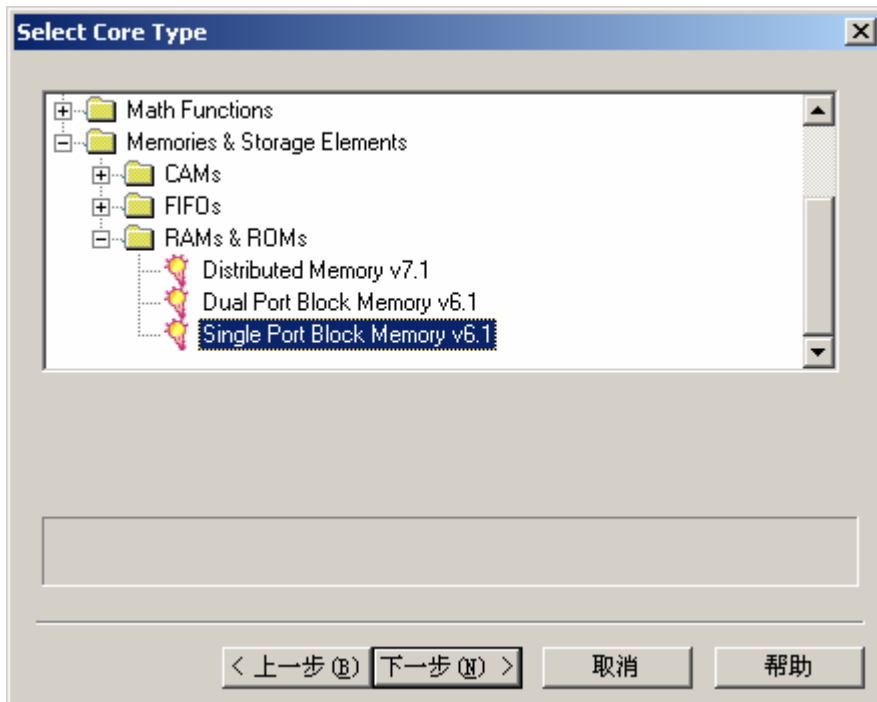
Select Core Type

Math Functions
Memories & Storage Elements
CAMs
FIFOs
RAMs & ROMs
Distributed Memory v7.1
Dual Port Block Memory v6.1
Single Port Block Memory v6.1

< 上一步(B) 下一步(N) > 取消 帮助